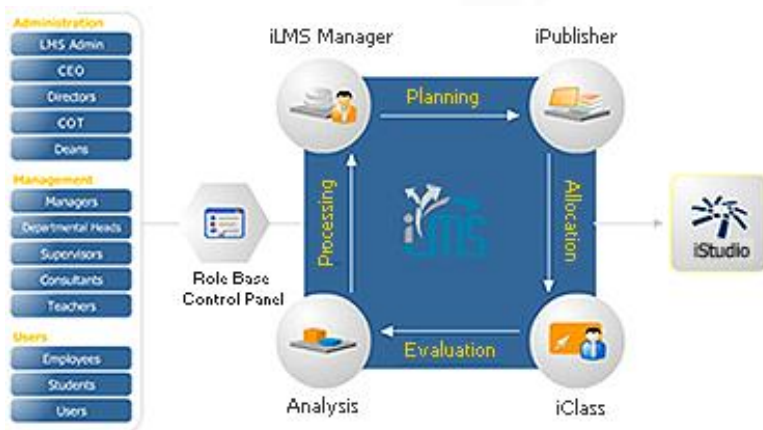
Administration
LMS Admin
CEO
Directors
COT
Deans

Management
Managers
Departmental Heads
Supervisors
Consultants
Teachers

Users
Employees
Students
Users

Role Base Control Panel

iLMS Manager
iPublisher
Planning
Allocation
Evaluation
Processing
iLMS
Analysis
iClass
iStudio